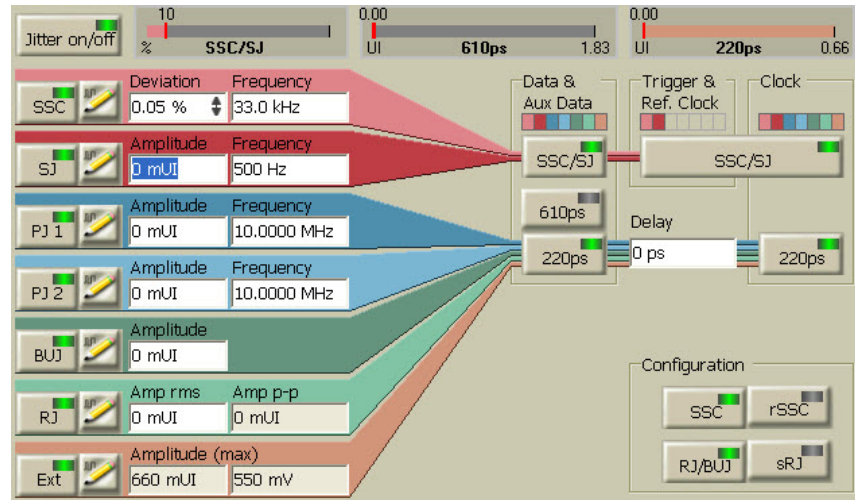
Jitter on/off

10
% SSC/SJ

0.00
UI 610ps 1.83

0.00
UI 220ps 0.66

SSC
Deviation
0.05 %
Frequency
33.0 kHz

SJ
Amplitude
0 mUI
Frequency
500 Hz

PJ 1
Amplitude
0 mUI
Frequency
10.0000 MHz

PJ 2
Amplitude
0 mUI
Frequency
10.0000 MHz

BUJ
Amplitude
0 mUI

RJ
Amp rms
0 mUI
Amp p-p
0 mUI

Ext
Amplitude (max)
660 mUI
550 mV

Data & Aux Data
SSC/SJ
610ps
220ps

Trigger & Ref. Clock

Clock
SSC/SJ

Delay
0 ps

220ps

Configuration
SSC
rSSC
RJ/BUJ
sRJ